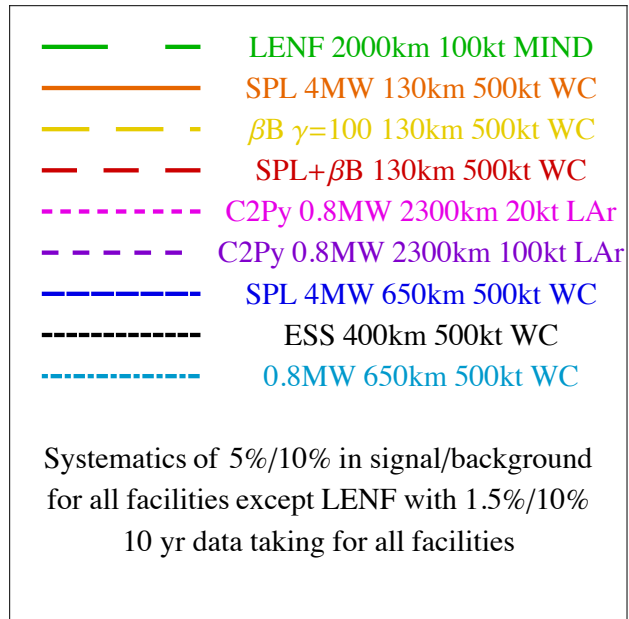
LENF 2000km 100kt MIND

SPL 4MW 130km 500kt WC

$\beta$B $\gamma$=100 130km 500kt WC

SPL+$\beta$B 130km 500kt WC

C2Py 0.8MW 2300km 20kt LAr

C2Py 0.8MW 2300km 100kt LAr

SPL 4MW 650km 500kt WC

ESS 400km 500kt WC

0.8MW 650km 500kt WC

Systematics of 5%/10% in signal/background for all facilities except LENF with 1.5%/10% 10 yr data taking for all facilities